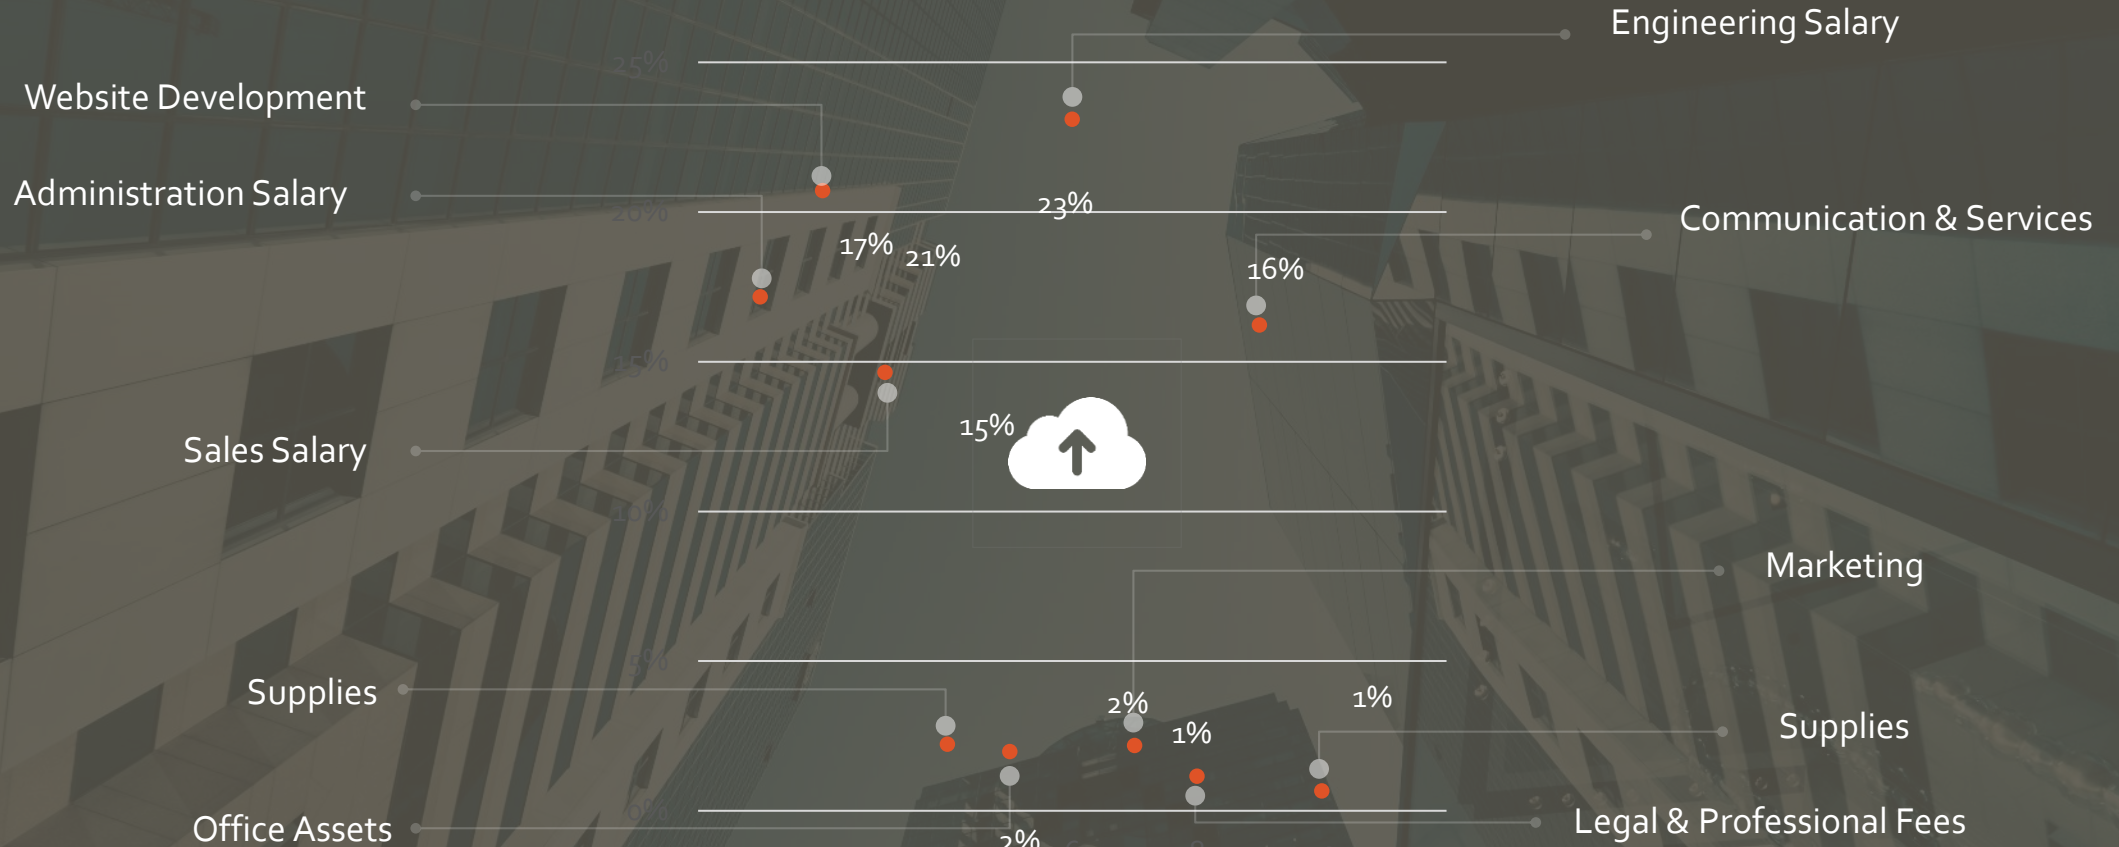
Engineering Salary

Website Development

25%

Administration Salary

20%

23%

Communication & Services

17%

21%

16%

15%

Sales Salary

15%

10%

Marketing

5%

Supplies

2%

1%

1%

Supplies

0%

Office Assets

2%

Legal & Professional Fees